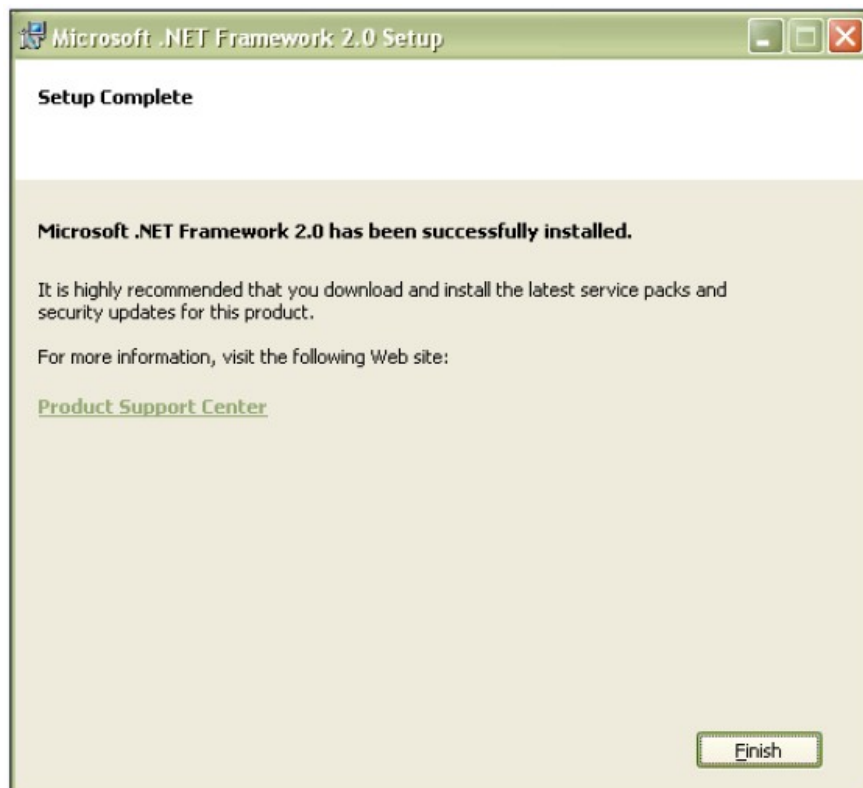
Microsoft .NET Framework 2.0 Setup

Setup Complete

Microsoft .NET Framework 2.0 has been successfully installed.

It is highly recommended that you download and install the latest service packs and security updates for this product.

For more information, visit the following Web site:

Product Support Center

Finish